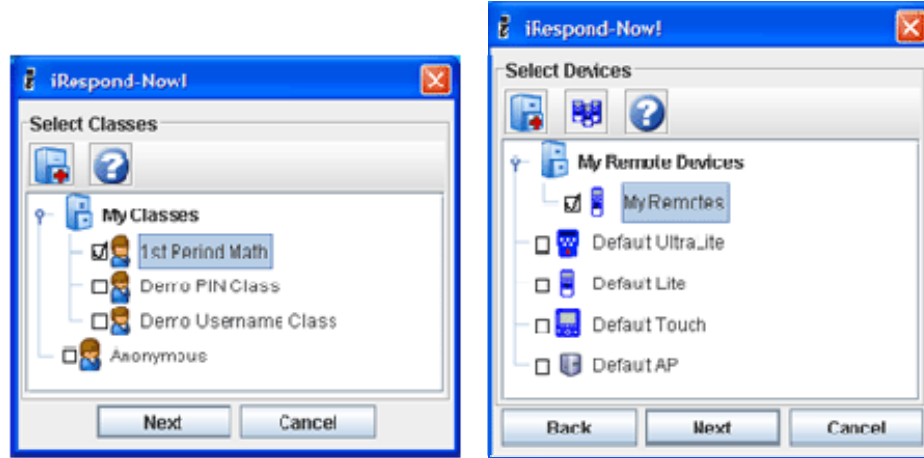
iRespond-Now!

Select Classes

My Classes

1st Period Math

Demo PIN Class

Demo Username Class

Anonymous

Next

Cancel

iRespond-Now!

Select Devices

My Remote Devices

My Remotes

Default UltraLite

Default Lite

Default Touch

Default AP

Back

Next

Cancel